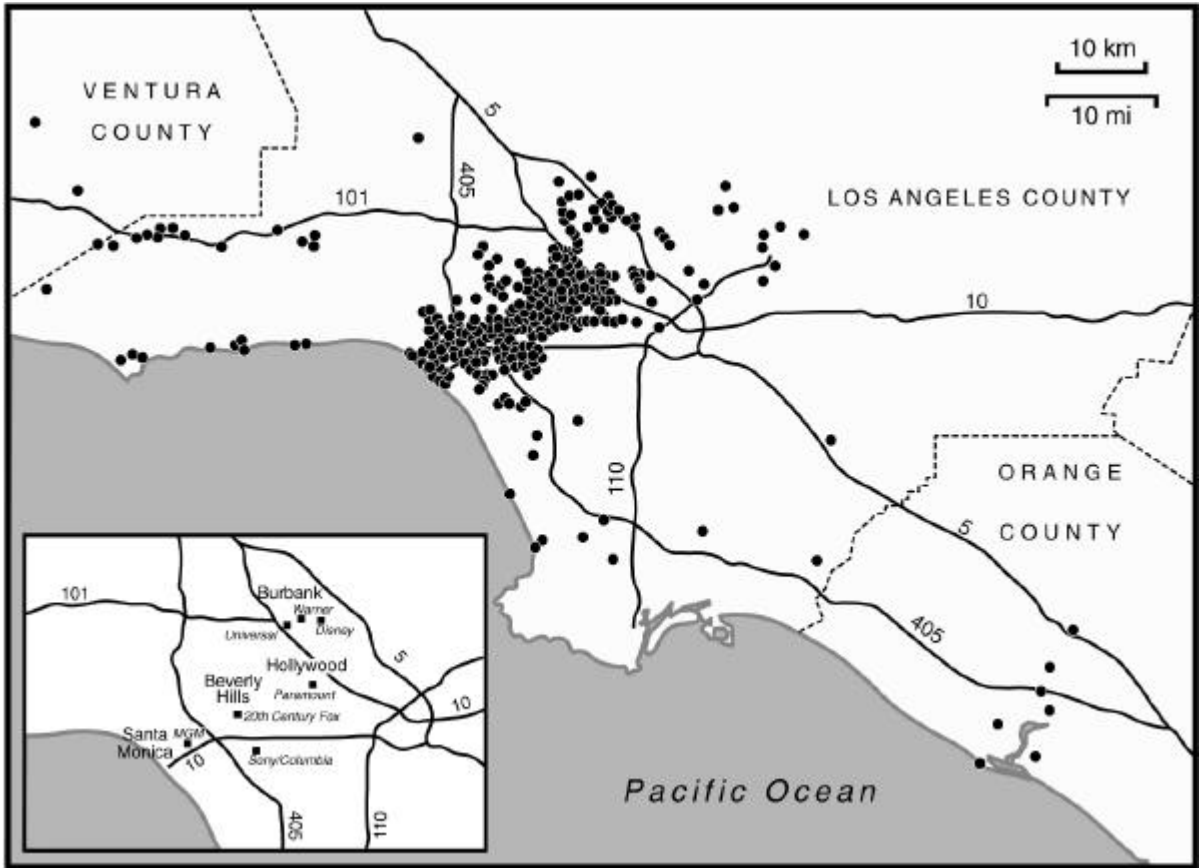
10 km
10 mi

VENTURA COUNTY

LOS ANGELES COUNTY

ORANGE COUNTY

5
405
101
10
110
5
405

Pacific Ocean

101
Burbank
Warner
Universal
Disney
5
Hollywood
Beverly Hills
Paramount
20th Century Fox
10
Santa Monica
MGM
10
Sony/Columbia
405
110